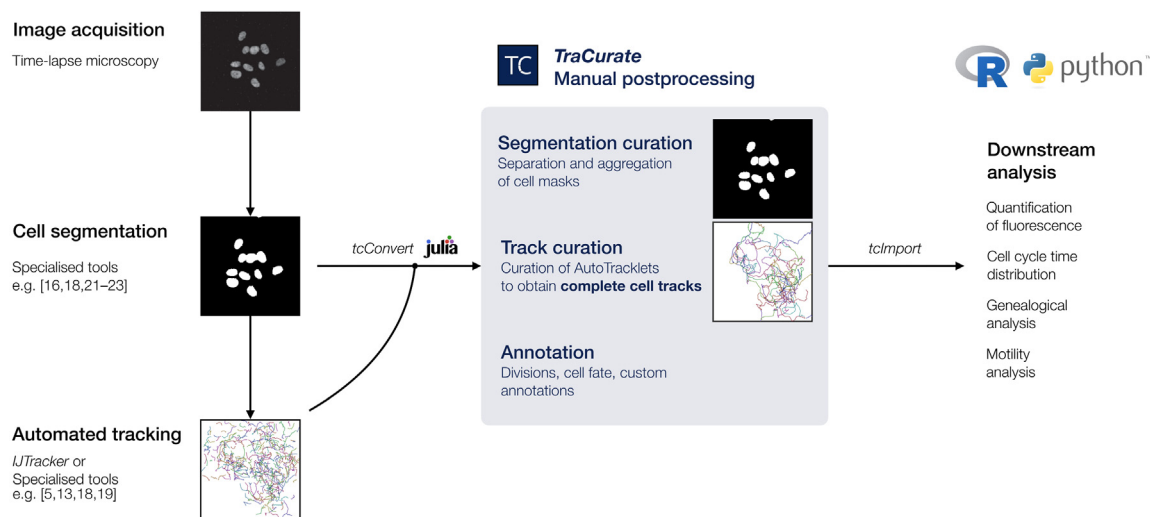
Image acquisition
Time-lapse microscopy

Cell segmentation
Specialised tools e.g. [16,18,21–23]

Automated tracking
IJTracker or Specialised tools e.g. [5,13,18,19]

tcConvert julia

TC TraCurate
Manual postprocessing

Segmentation curation
Separation and aggregation of cell masks

Track curation
Curation of AutoTracklets to obtain complete cell tracks

Annotation
Divisions, cell fate, custom annotations

tcImport

R python

Downstream analysis

Quantification of fluorescence

Cell cycle time distribution

Genealogical analysis

Motility analysis